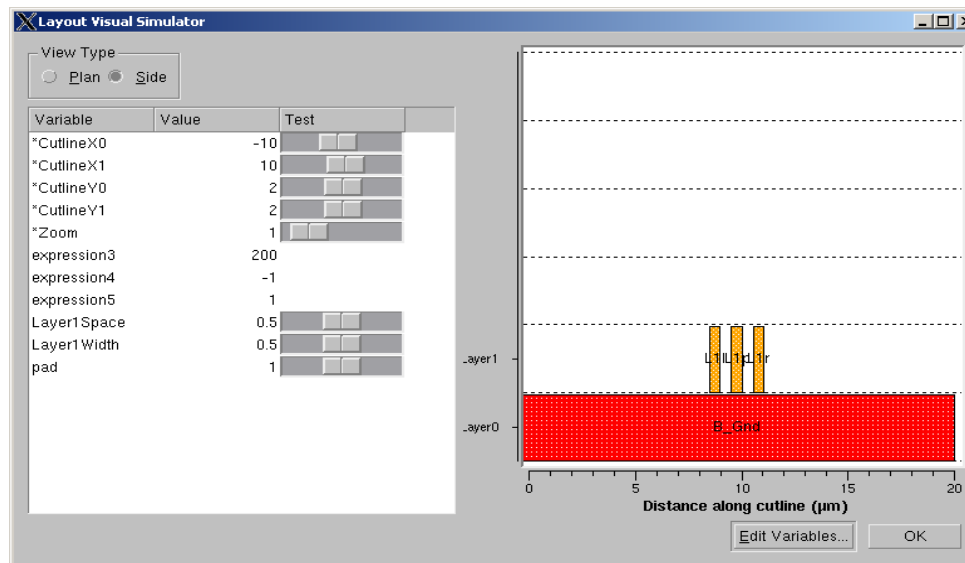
Layout Visual Simulator

View Type
Plan Side

| Variable | Value | Test |
|---|---|---|
| *CutlineX0 | -10 | |
| *CutlineX1 | 10 | |
| *CutlineY0 | 2 | |
| *CutlineY1 | 2 | |
| *Zoom | 1 | |
| expression3 | 200 | |
| expression4 | -1 | |
| expression5 | 1 | |
| Layer1Space | 0.5 | |
| Layer1Width | 0.5 | |
| pad | 1 | |

ayer1
L1l L1c L1r
ayer0
B_Gnd
0 5 10 15 20
Distance along cutline (µm)

Edit Variables... OK